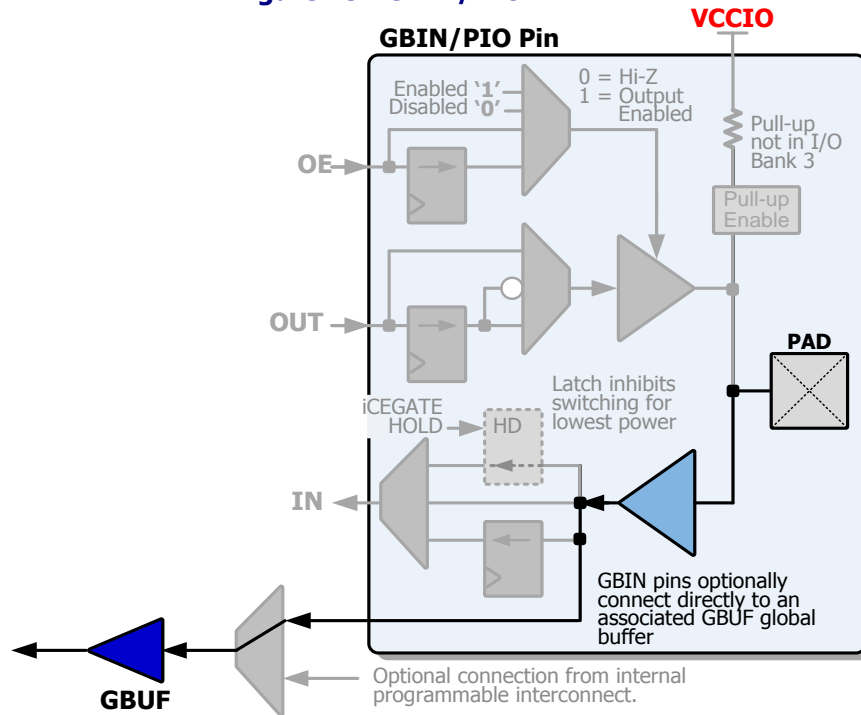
VCCIO

GBIN/PIO Pin

Enabled '1'
Disabled '0'

0 = Hi-Z
1 = Output Enabled

Pull-up not in I/O Bank 3

Pull-up Enable

OE

OUT

PAD

iCEGATE HOLD

HD

Latch inhibits switching for lowest power

IN

GBIN pins optionally connect directly to an associated GBUF global buffer

GBUF

Optional connection from internal programmable interconnect.